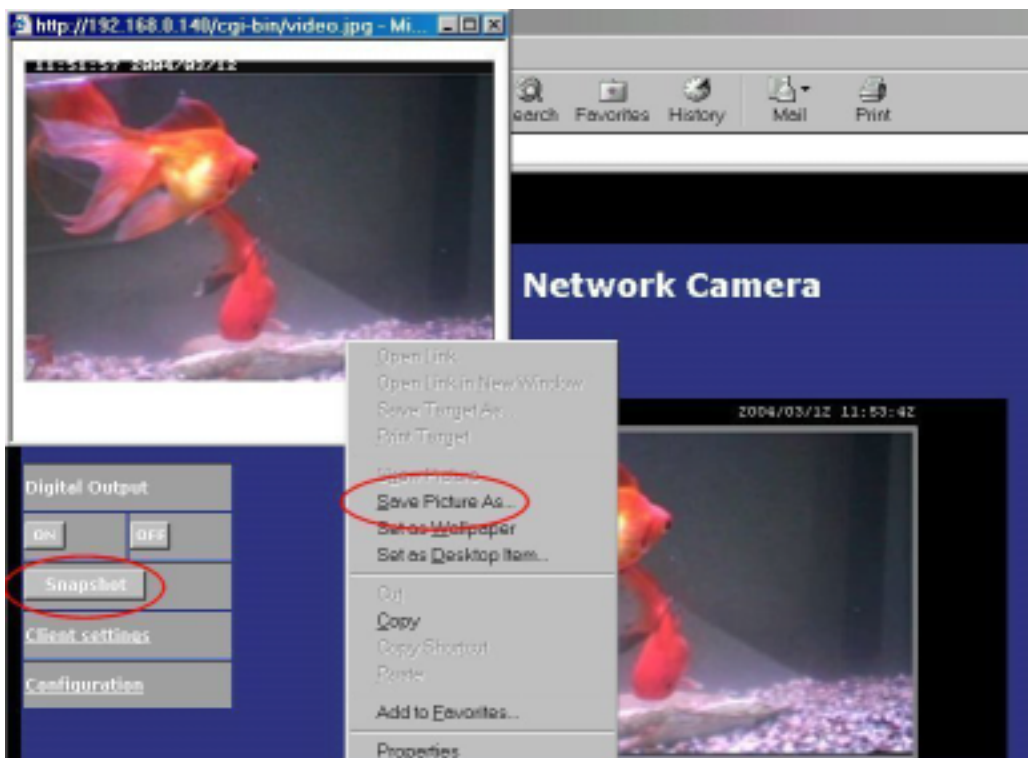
http://192.168.0.140/cgi-bin/video.jpg - Mi...

11:51:57 2004/03/12

earch Favorites History Mail Print

Network Camera

2004/03/12 11:53:42

Digital Output

ON OFF

Snapshot

Client settings

Configuration

Open Link
Open Link in New Window
Save Target As...
Print Target
Show Picture
Save Picture As...
Set as Wallpaper
Set as Desktop Item...
Cut
Copy
Copy Shortcut
Paste
Add to Favorites...
Properties